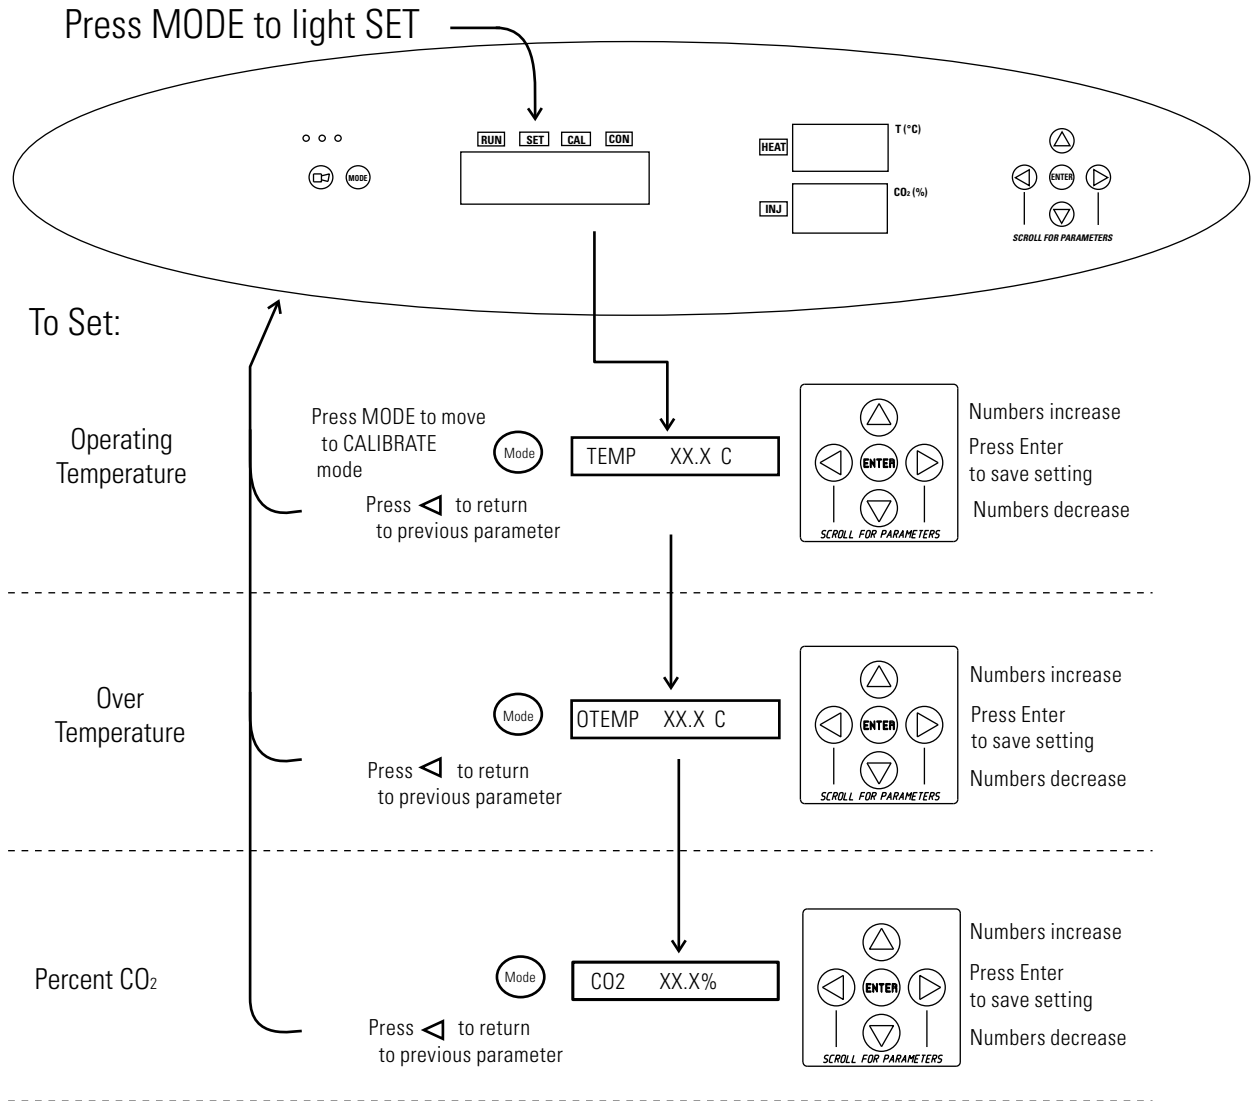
Press MODE to light SET

RUN SET CAL CON

MODE

HEAT

T (°C)

INJ

$CO_2$ (%)

ENTER

SCROLL FOR PARAMETERS

To Set:

Operating Temperature

Press MODE to move to CALIBRATE mode

Mode

TEMP XX.X C

Press ◁ to return to previous parameter

ENTER

SCROLL FOR PARAMETERS

Numbers increase

Press Enter to save setting

Numbers decrease

Over Temperature

Mode

OTEMP XX.X C

Press ◁ to return to previous parameter

ENTER

SCROLL FOR PARAMETERS

Numbers increase

Press Enter to save setting

Numbers decrease

Percent $CO_2$

Mode

CO2 XX.X%

Press ◁ to return to previous parameter

ENTER

SCROLL FOR PARAMETERS

Numbers increase

Press Enter to save setting

Numbers decrease